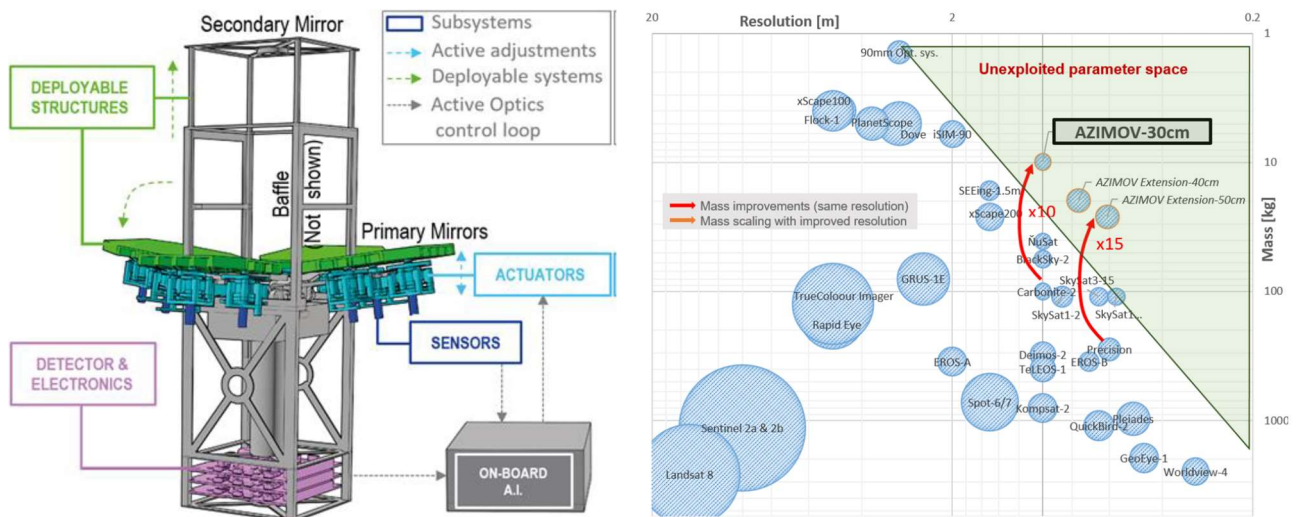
Secondary Mirror

Subsystems
Active adjustments
Deployable systems
Active Optics control loop

DEPLOYABLE STRUCTURES

Baffle (Not shown)

Primary Mirrors

ACTUATORS

SENSORS

DETECTOR & ELECTRONICS

ON-BOARD A.I.

Resolution [m]

20

2

0.2

1

10

100

1000

Mass [kg]

Unexploited parameter space

90mm Opt. sys.

xScape100

Flock-1

PlanetScope

Dove

iSIM-90

AZIMOV-30cm

Mass improvements (same resolution)
Mass scaling with improved resolution

SEEing-1.5m

xScape200

x10

AZIMOV Extension-40cm

AZIMOV Extension-50cm

x15

NuSat

BlackSky-2

GRUS-1E

TrueColoour Imager

Rapid Eye

Carbonite-2

SkySat3-15

SkySat1-2

SkySat1...

Precision

EROS-A

Deimos-2

TeLEOS-1

EROS-B

Spot-6/7

Kompsat-2

QuickBird-2

Pleiades

Sentinel 2a & 2b

GeoEye-1

Worldview-4

Landsat 8